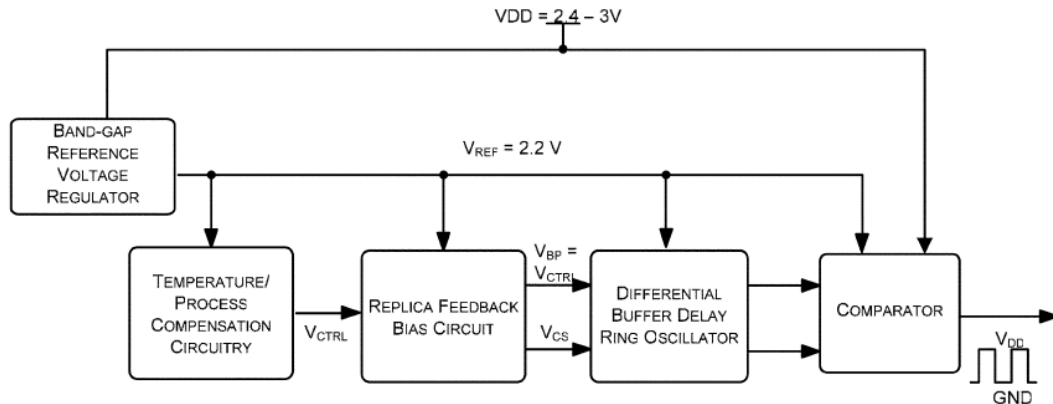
VDD = 2.4 – 3V

BAND-GAP REFERENCE VOLTAGE REGULATOR

$V_{REF}$ = 2.2 V

TEMPERATURE/ PROCESS COMPENSATION CIRCUITRY

$V_{CTRL}$

REPLICA FEEDBACK BIAS CIRCUIT

$V_{BP}$ = $V_{CTRL}$

$V_{CS}$

DIFFERENTIAL BUFFER DELAY RING OSCILLATOR

COMPARATOR

$V_{DD}$

GND